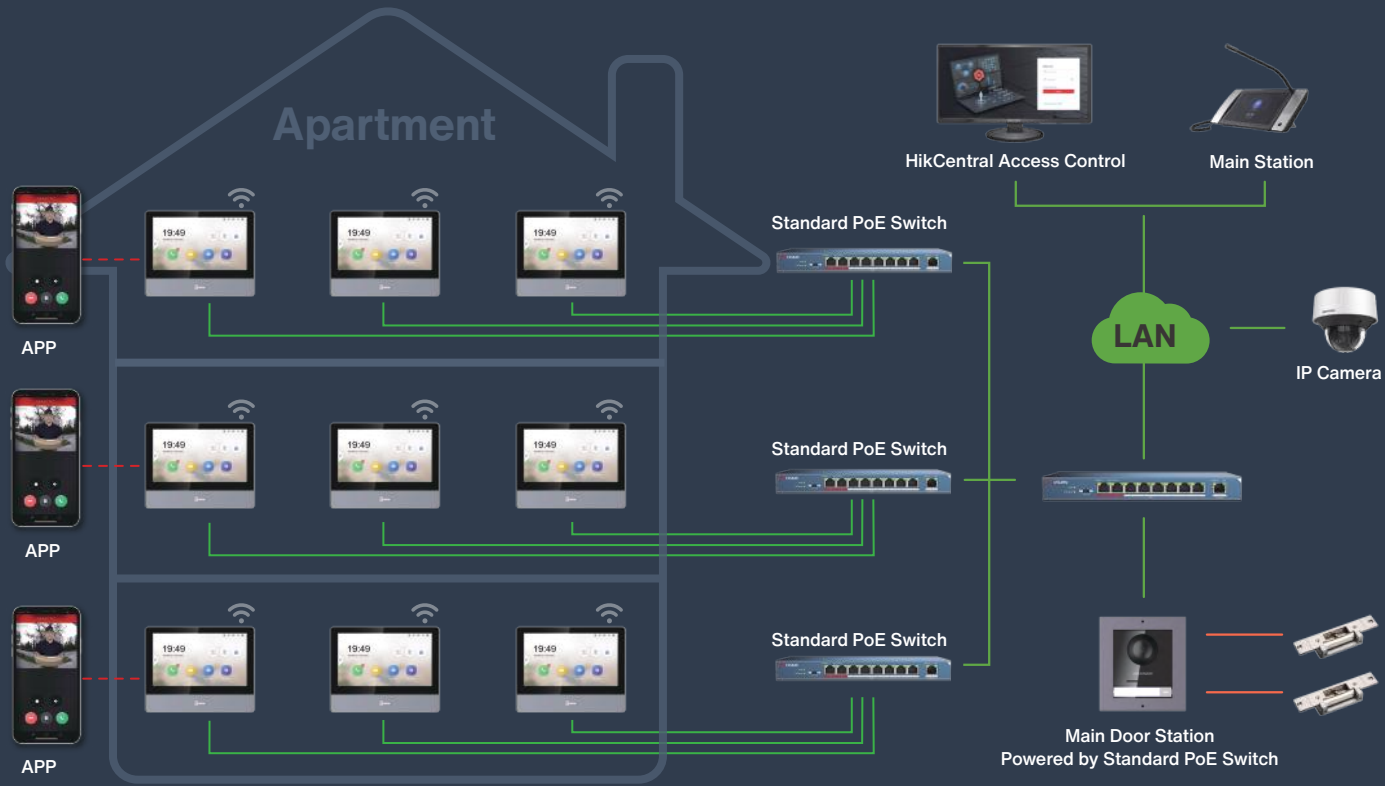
Apartment

HikCentral Access Control

Main Station

Standard PoE Switch

19:49

19:49

19:49

APP

LAN

IP Camera

Standard PoE Switch

19:49

19:49

19:49

APP

Standard PoE Switch

19:49

19:49

19:49

APP

Main Door Station
Powered by Standard PoE Switch